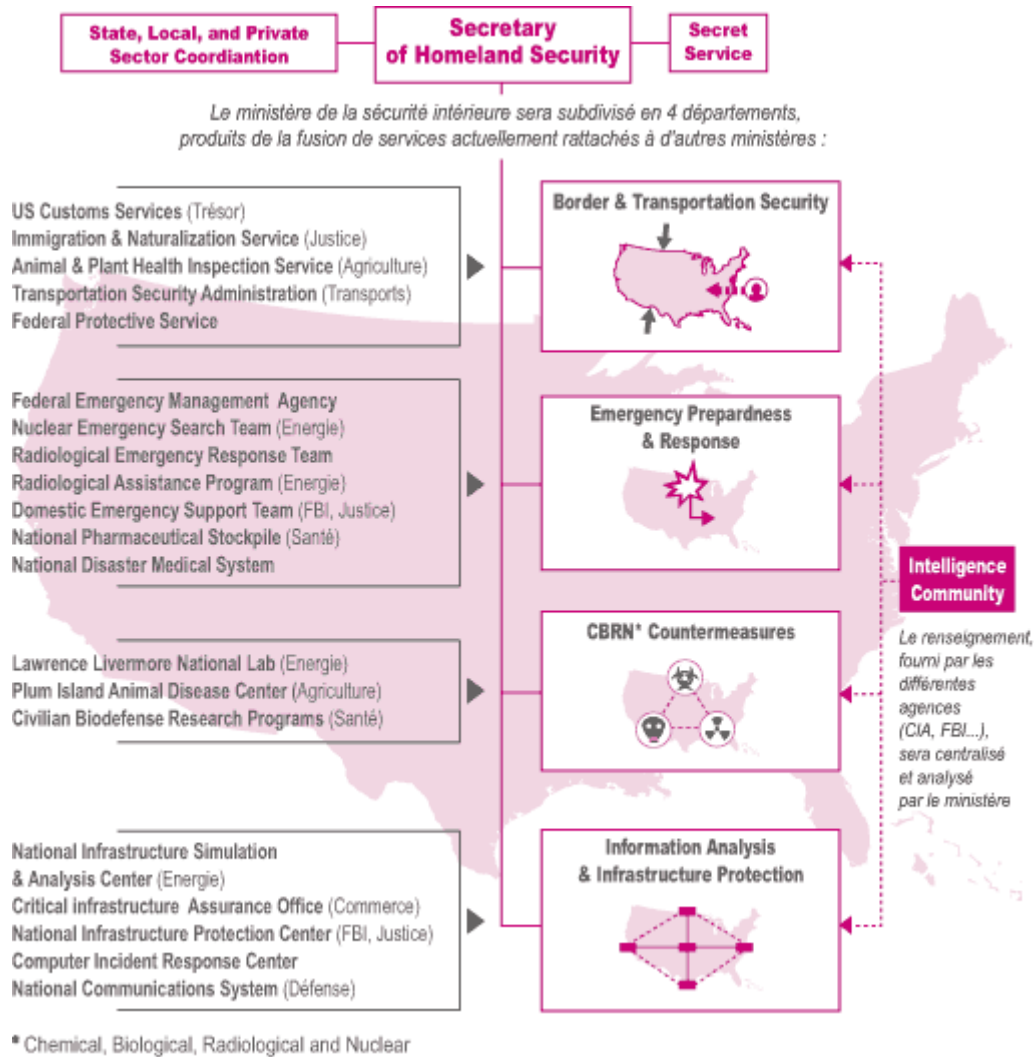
State, Local, and Private Sector Coordiantion

Secretary of Homeland Security

Secret Service

Le ministère de la sécurité intérieure sera subdivisé en 4 départements, produits de la fusion de services actuellement rattachés à d'autres ministères :

US Customs Services (Trésor)
Immigration & Naturalization Service (Justice)
Animal & Plant Health Inspection Service (Agriculture)
Transportation Security Administration (Transports)
Federal Protective Service

Border & Transportation Security

Federal Emergency Management Agency
Nuclear Emergency Search Team (Energie)
Radiological Emergency Response Team
Radiological Assistance Program (Energie)
Domestic Emergency Support Team (FBI, Justice)
National Pharmaceutical Stockpile (Santé)
National Disaster Medical System

Emergency Prepardness & Response

Intelligence Community

Le renseignement, fourni par les différentes agences (CIA, FBI...), sera centralisé et analysé par le ministère

Lawrence Livermore National Lab (Energie)
Plum Island Animal Disease Center (Agriculture)
Civilian Biodefense Research Programs (Santé)

CBRN* Countermeasures

National Infrastructure Simulation & Analysis Center (Energie)
Critical infrastructure Assurance Office (Commerce)
National Infrastructure Protection Center (FBI, Justice)
Computer Incident Response Center
National Communications System (Défense)

Information Analysis & Infrastructure Protection

* Chemical, Biological, Radiological and Nuclear